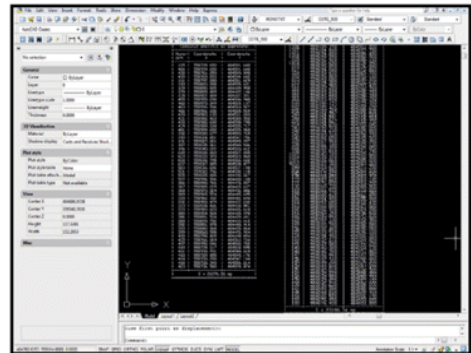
File Edit View Insert Format Tools Draw Dimension Modify Window Help Express

No selection

General
Color ByLayer
Layer 0
Linetype ByLayer
Linetype scale 1.0000
Lineweight ByLayer
Thickness 0.0000

3D Visualization
Material ByLayer
Shadow display Casts and Receives Shad...

Plot style
Plot style ByColor
Plot style table None
Plot table attach... Model
Plot table type Not available

View
Center X
Center Y
Center Z 0.0000
Height
Width

Misc

Y
X

Model Layout1 Layout2

Command:

Specify base point or displacement:

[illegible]